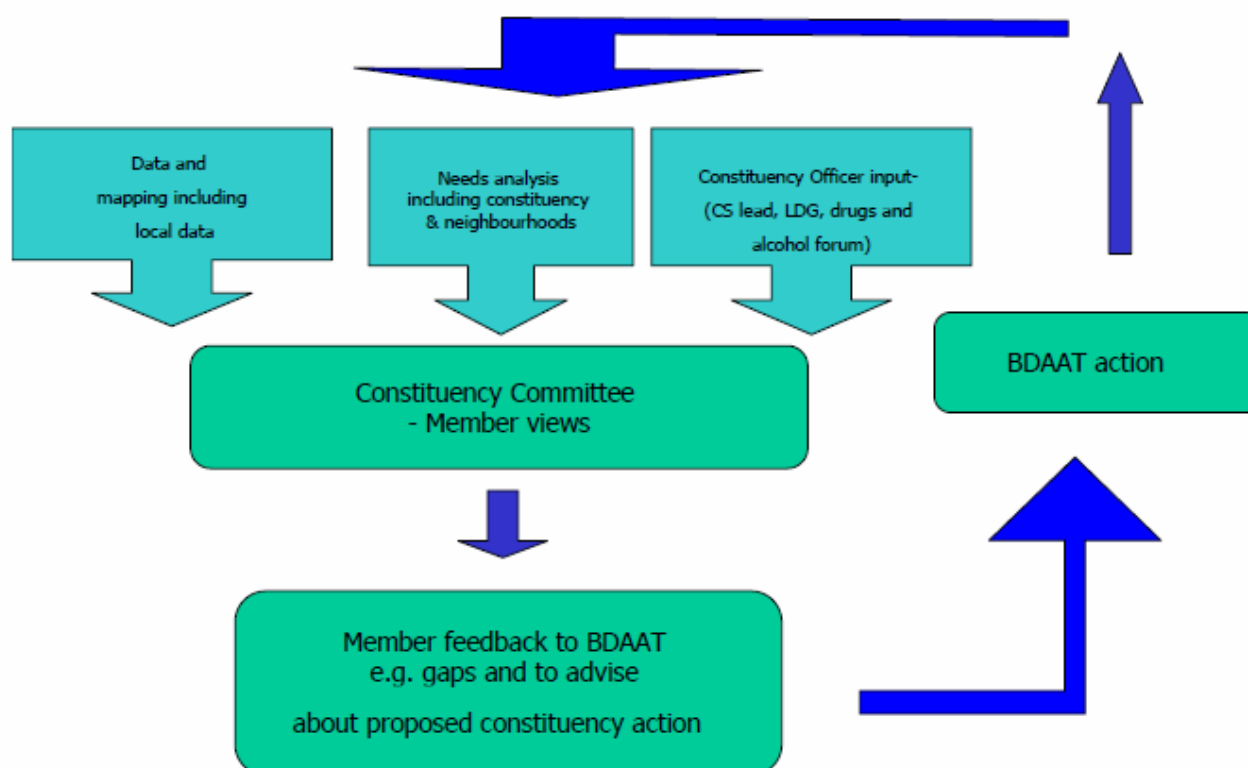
Data and mapping including local data

Needs analysis including constituency & neighbourhoods

Constituency Officer input- (CS lead, LDG, drugs and alcohol forum)

BDAAT action

Constituency Committee - Member views

Member feedback to BDAAT e.g. gaps and to advise

about proposed constituency action